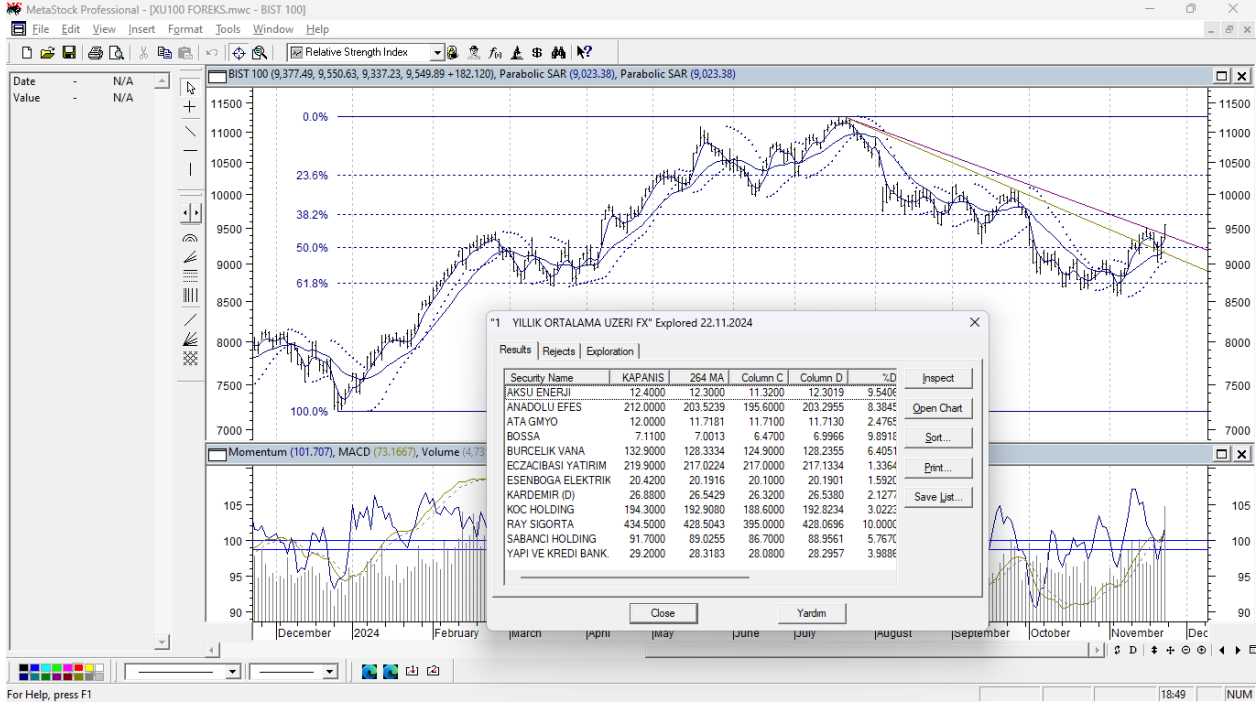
MetaStock Professional - [XU100 FOREKS.mwc - BIST 100]

File Edit View Insert Format Tools Window Help

Relative Strength Index

Date - N/A
Value - N/A

BIST 100 (9,377.49, 9,550.63, 9,337.23, 9,549.89 +182.120), Parabolic SAR (9,023.38), Parabolic SAR (9,023.38)

0.0%
23.6%
38.2%
50.0%
61.8%
100.0%

11500
11000
10500
10000
9500
9000
8500
8000
7500
7000

Momentum (101.707), MACD (73.1667), Volume (4,73

105
100
95
90

December 2024 February March April May June July August September October November Dec

"1 YILLIK ORTALAMA UZERI FX" Explored 22.11.2024

Results Rejects Exploration

| Security Name | KAPANIS | 264 MA | Column C | Column D | %D |
|---|---|---|---|---|---|
| AKSU ENERJI | 12.4000 | 12.3000 | 11.3200 | 12.3019 | 9.5406 |
| ANADOLU EFES | 212.0000 | 203.5239 | 195.6000 | 203.2955 | 8.3845 |
| ATA GMYO | 12.0000 | 11.7181 | 11.7100 | 11.7130 | 2.4765 |
| BOSSA | 7.1100 | 7.0013 | 6.4700 | 6.9966 | 9.8918 |
| BURCELIK VANA | 132.9000 | 128.3334 | 124.9000 | 128.2355 | 6.4051 |
| ECZACIBASI YATIRIM | 219.9000 | 217.0224 | 217.0000 | 217.1334 | 1.3364 |
| ESENBOGA ELEKTRIK | 20.4200 | 20.1916 | 20.1000 | 20.1901 | 1.5920 |
| KARDEMIR (D) | 26.8800 | 26.5429 | 26.3200 | 26.5380 | 2.1277 |
| KOC HOLDING | 194.3000 | 192.9080 | 188.6000 | 192.8234 | 3.0223 |
| RAY SIGORTA | 434.5000 | 428.5043 | 395.0000 | 428.0696 | 10.0000 |
| SABANCI HOLDING | 91.7000 | 89.0255 | 86.7000 | 88.9561 | 5.7670 |
| YAPI VE KREDI BANK. | 29.2000 | 28.3183 | 28.0800 | 28.2957 | 3.9886 |

Inspect
Open Chart
Sort...
Print...
Save List...

Close
Yardim

For Help, press F1
18:49
NUM